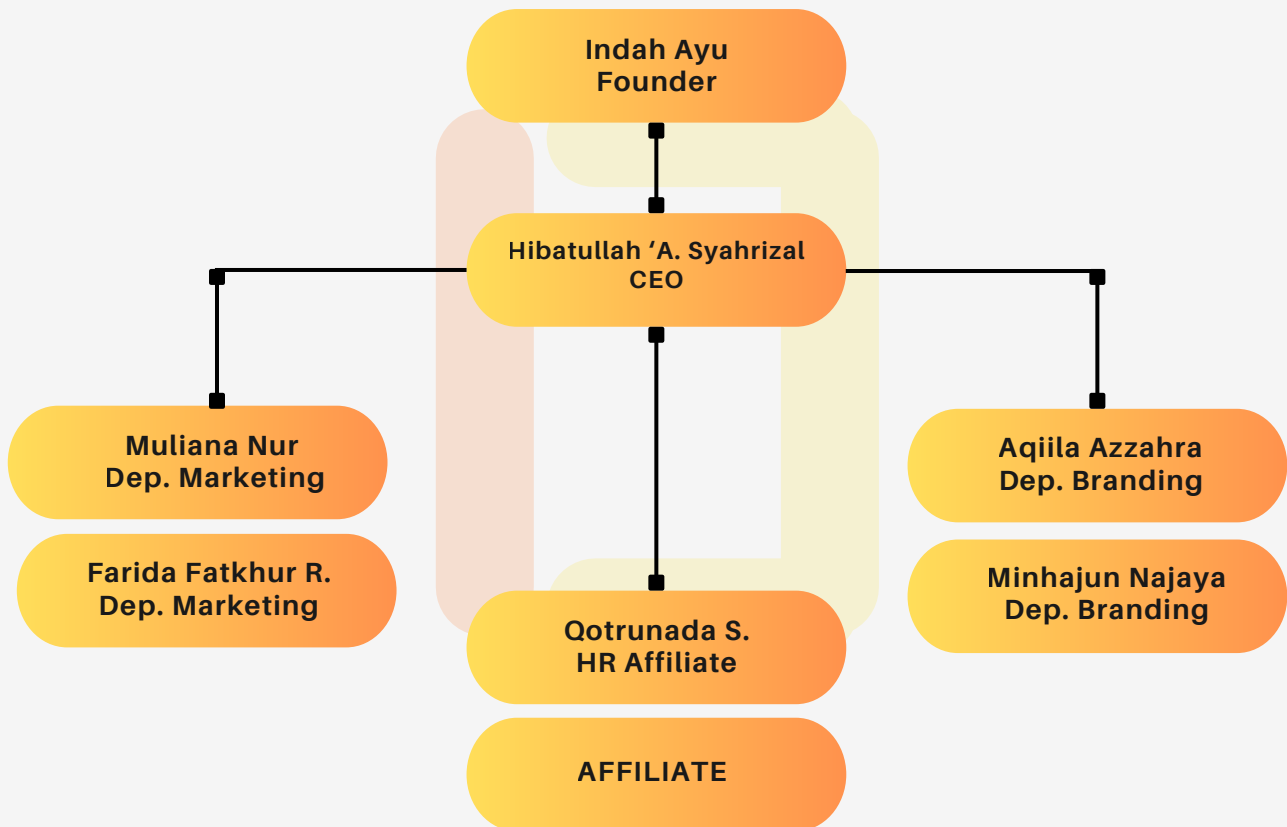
Indah Ayu
Founder

Hibatullah ‘A. Syahrizal
CEO

Muliana Nur
Dep. Marketing

Farida Fatkhur R.
Dep. Marketing

Qotrunada S.
HR Affiliate

AFFILIATE

Aqiila Azzahra
Dep. Branding

Minhajun Najaya
Dep. Branding